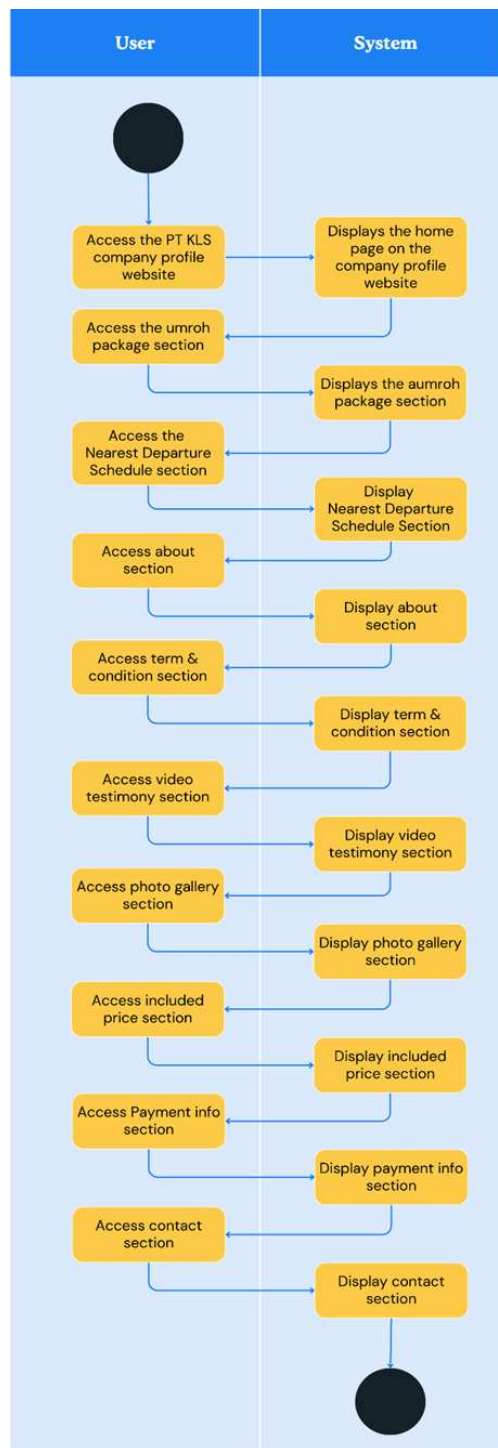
User

System

Access the PT KLS company profile website

Displays the home page on the company profile website

Access the umroh package section

Displays the aumroh package section

Access the Nearest Departure Schedule section

Display Nearest Departure Schedule Section

Access about section

Display about section

Access term & condition section

Display term & condition section

Access video testimony section

Display video testimony section

Access photo gallery section

Display photo gallery section

Access included price section

Display included price section

Access Payment info section

Display payment info section

Access contact section

Display contact section